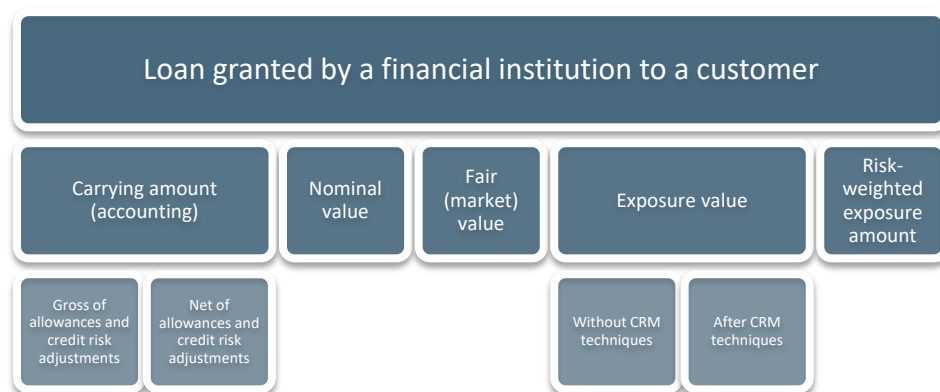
Loan granted by a financial institution to a customer

Carrying amount (accounting)

Nominal value

Fair (market) value

Exposure value

Risk-weighted exposure amount

Gross of allowances and credit risk adjustments

Net of allowances and credit risk adjustments

Without CRM techniques

After CRM techniques